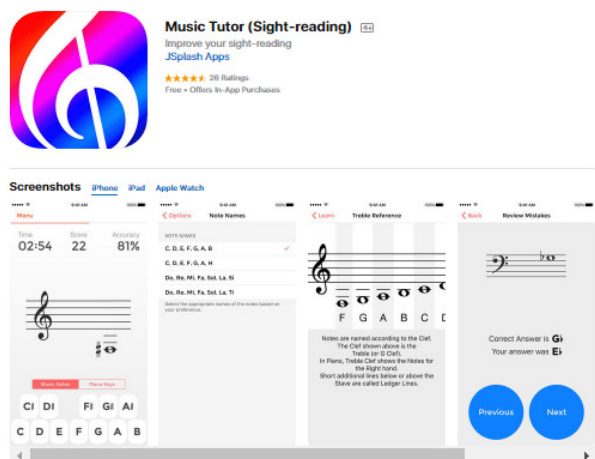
Music Tutor (Sight-reading) 4+

Improve your sight-reading

JSplash Apps

★★★★★ 26 Ratings

Free • Offers In-App Purchases

Screenshots iPhone iPad Apple Watch

9:41 AM 100%

Menu

Time 02:54

Score 22

Accuracy 81%

Music Notes Piano Keys

C♯ D♯ F♯ G♯ A♯

C D E F G A B

9:41 AM 100%

< Options Note Names

NOTE NAMES

C, D, E, F, G, A, B ✓

C, D, E, F, G, A, H

Do, Re, Mi, Fa, Sol, La, Si

Do, Re, Mi, Fa, Sol, La, Ti

Select the appropriate names of the notes based on your preference.

9:41 AM 100%

< Learn Treble Reference

F G A B C D

Notes are named according to the Clef. The Clef shown above is the Treble (or G Clef). In Piano, Treble Clef shows the Notes for the Right hand. Short additional lines below or above the Stave are called Ledger Lines.

9:41 AM 100%

< Back Review Mistakes

Correct Answer is G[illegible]

Your answer was E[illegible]

Previous

Next